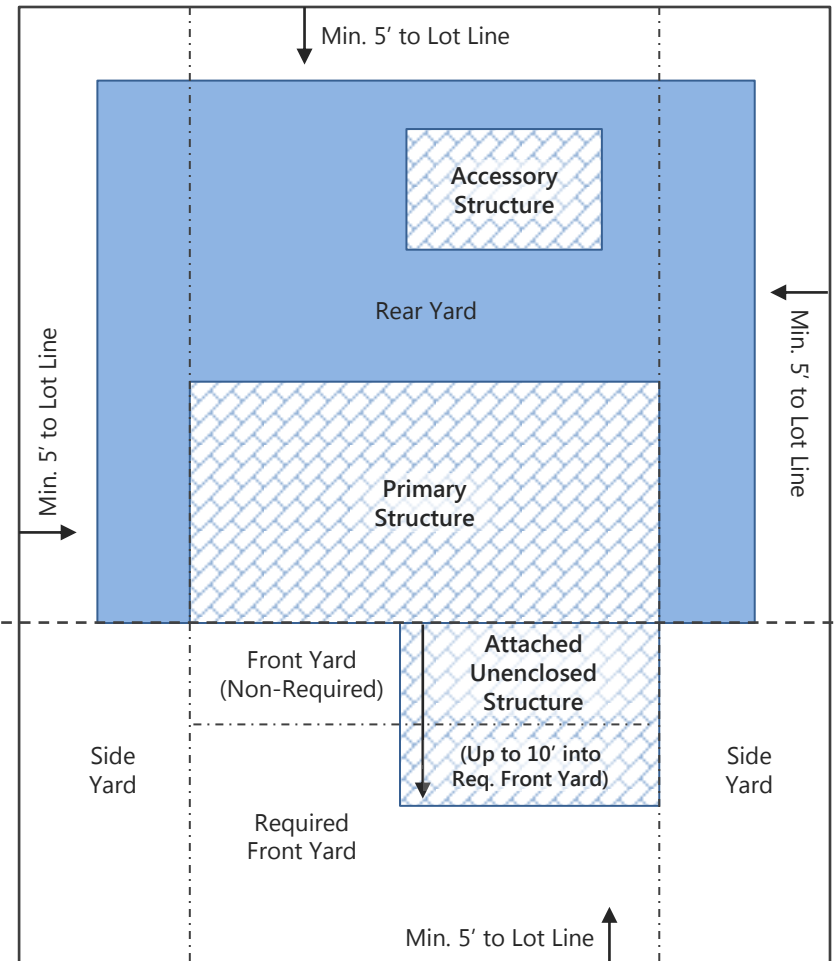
Min. 5′ to Lot Line

Accessory Structure

Rear Yard

Min. 5′ to Lot Line

Min. 5′ to Lot Line

Primary Structure

Front Yard (Non-Required)

Attached Unenclosed Structure

(Up to 10′ into Req. Front Yard)

Side Yard

Side Yard

Required Front Yard

Min. 5′ to Lot Line